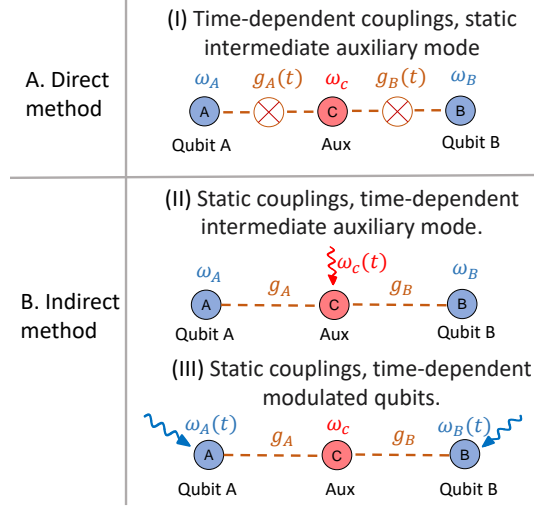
A. Direct method

(I) Time-dependent couplings, static intermediate auxiliary mode

$\omega_A$ $g_A(t)$ $\omega_c$ $g_B(t)$ $\omega_B$

A C B

Qubit A Aux Qubit B

B. Indirect method

(II) Static couplings, time-dependent intermediate auxiliary mode.

$\omega_c(t)$

$\omega_A$ $g_A$ $g_B$ $\omega_B$

A C B

Qubit A Aux Qubit B

(III) Static couplings, time-dependent modulated qubits.

$\omega_A(t)$ $g_A$ $\omega_c$ $g_B$ $\omega_B(t)$

A C B

Qubit A Aux Qubit B